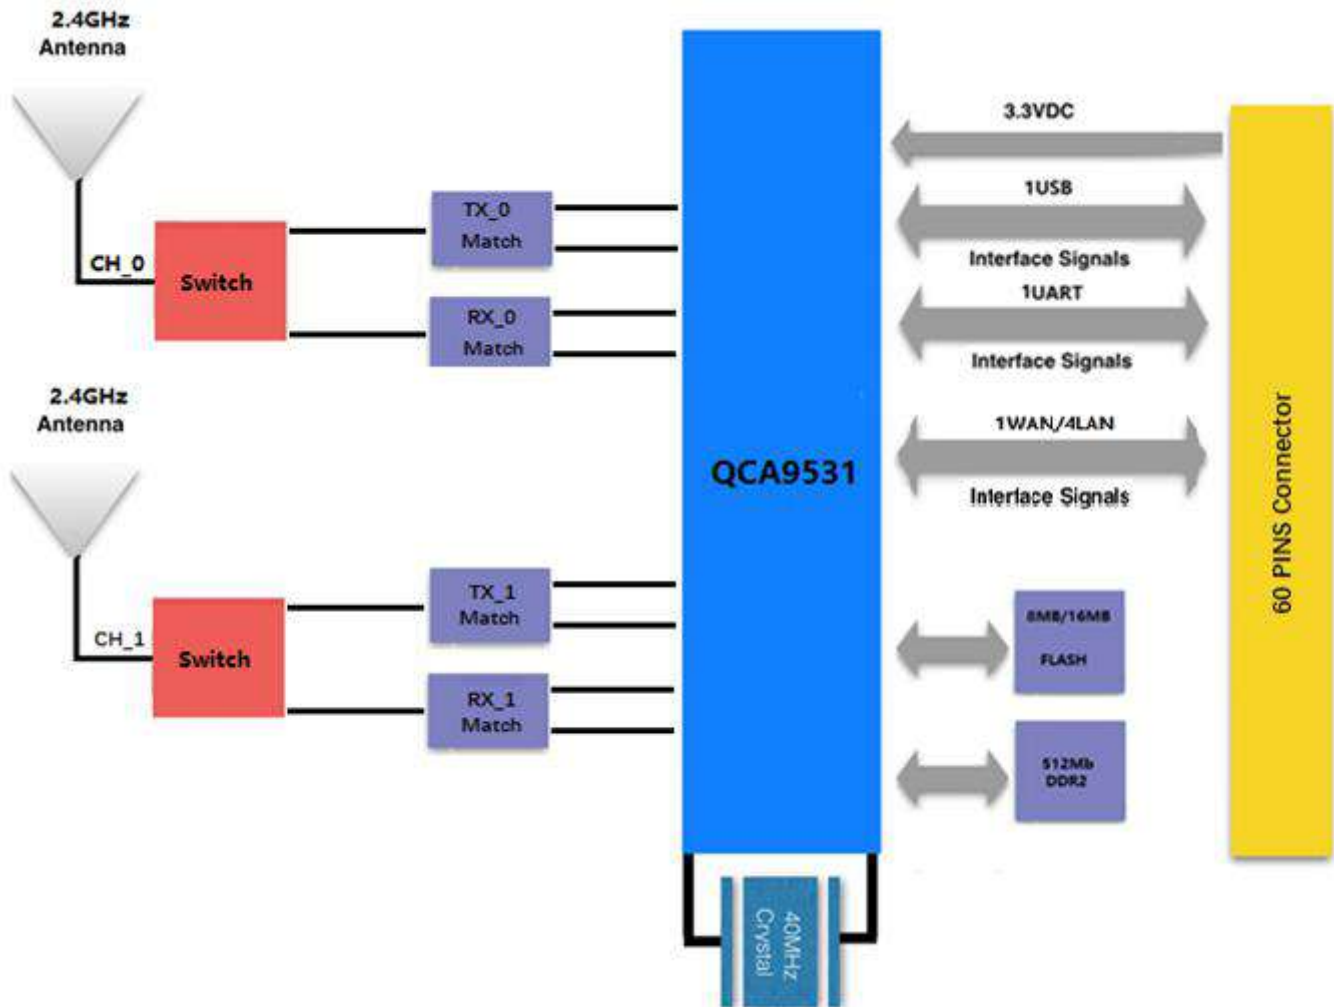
2.4GHz
Antenna

CH_0

Switch

TX_0
Match

RX_0
Match

2.4GHz
Antenna

CH_1

Switch

TX_1
Match

RX_1
Match

QCA9531

40MHz
Crystal

3.3VDC

1USB
Interface Signals

1UART
Interface Signals

1WAN/4LAN
Interface Signals

8MB/16MB
FLASH

512Mb
DDR2

60 PINS Connector